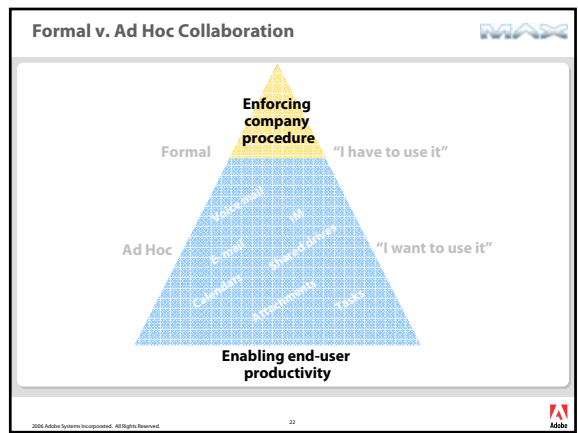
Formal v. Ad Hoc Collaboration

MAX

Enforcing company procedure

Formal

"I have to use it"

Voice mail

IM

Ad Hoc

E-mail

Shared drives

"I want to use it"

Calendars

Attachments

Tasks

Enabling end-user productivity

2006 Adobe Systems Incorporated. All Rights Reserved.

22

Adobe